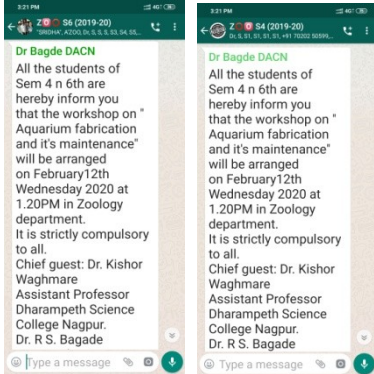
3:21 PM

Z S6 (2019-20)
"SRIDHA", AZOO, Dr, S, S, S, S3, S4, S5, ...

Dr Bagde DACN
All the students of Sem 4 n 6th are hereby inform you that the workshop on " Aquarium fabrication and it's maintenance" will be arranged on February12th Wednesday 2020 at 1.20PM in Zoology department.
It is strictly compulsory to all.
Chief guest: Dr. Kishor Waghmare
Assistant Professor
Dharampeth Science College Nagpur.
Dr. R S. Bagade

Type a message

3:21 PM

Z S4 (2019-20)
Dr, S, S1, S1, S1, S1, +91 70202 50599, ...

Dr Bagde DACN
All the students of Sem 4 n 6th are hereby inform you that the workshop on " Aquarium fabrication and it's maintenance" will be arranged on February12th Wednesday 2020 at 1.20PM in Zoology department.
It is strictly compulsory to all.
Chief guest: Dr. Kishor Waghmare
Assistant Professor
Dharampeth Science College Nagpur.
Dr. R S. Bagade

Type a message